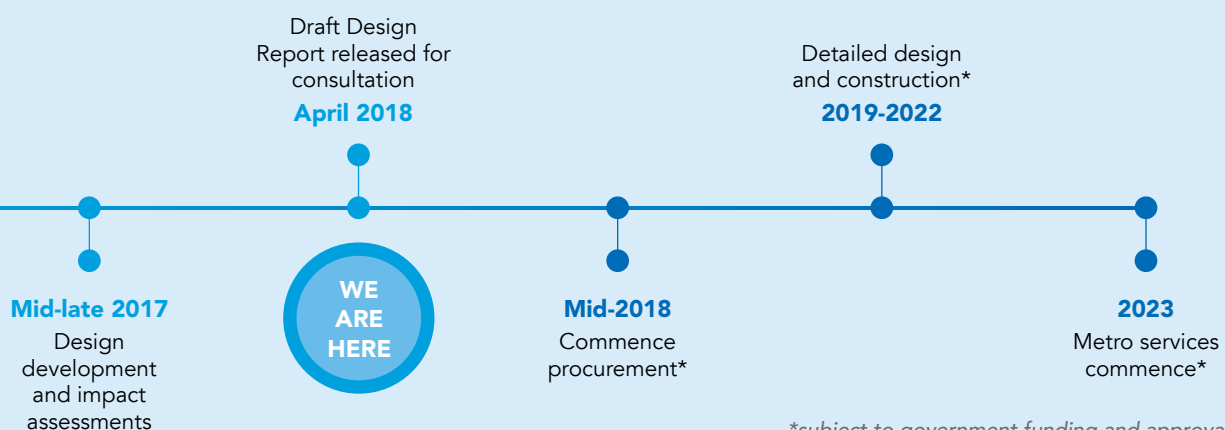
Draft Design Report released for consultation
April 2018

Detailed design and construction*
2019-2022

Mid-late 2017
Design development and impact assessments

WE ARE HERE

Mid-2018
Commence procurement*

2023
Metro services commence*

*subject to government funding and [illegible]